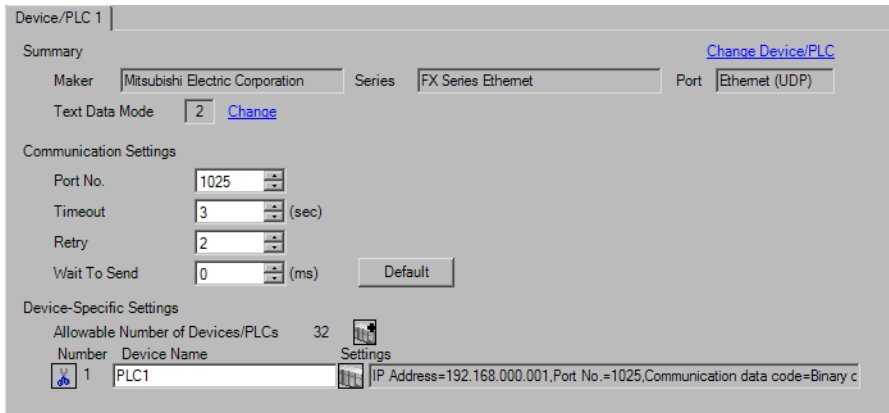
Device/PLC 1

Summary

Change Device/PLC

Maker Mitsubishi Electric Corporation Series FX Series Ethernet Port Ethernet (UDP)

Text Data Mode 2 Change

Communication Settings

Port No. 1025

Timeout 3 (sec)

Retry 2

Wait To Send 0 (ms) Default

Device-Specific Settings

Allowable Number of Devices/PLCs 32

Number Device Name Settings

1 PLC1 IP Address=192.168.000.001,Port No.=1025,Communication data code=Binary c